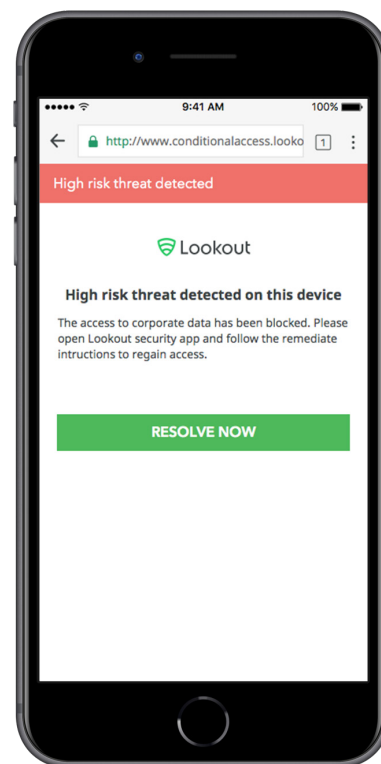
9:41 AM
100%

http://www.conditionalaccess.looko
1

High risk threat detected

Lookout

High risk threat detected on this device

The access to corporate data has been blocked. Please open Lookout security app and follow the remediate intructions to regain access.

RESOLVE NOW